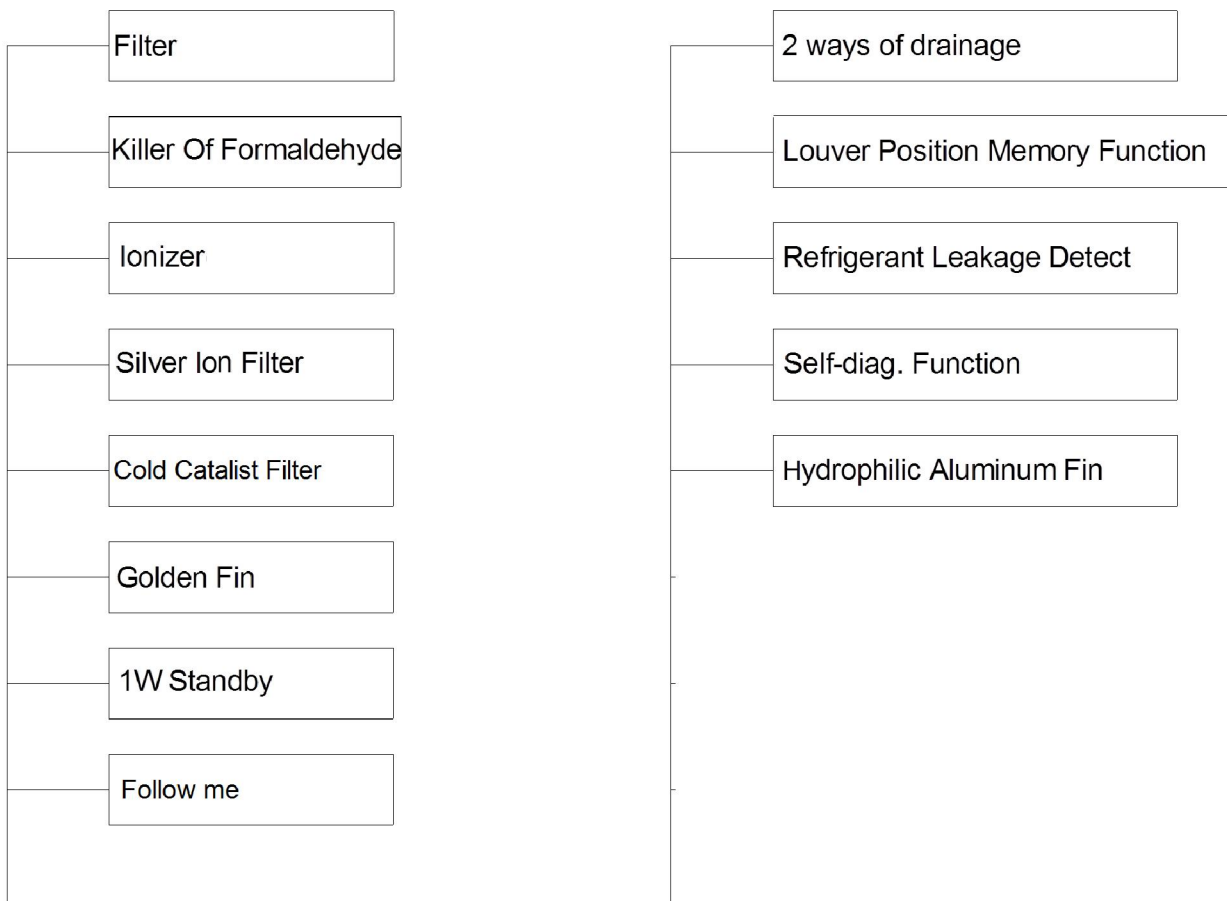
Filter

Killer Of Formaldehyde

Ionizer

Silver Ion Filter

Cold Catalist Filter

Golden Fin

1W Standby

Follow me

2 ways of drainage

Louver Position Memory Function

Refrigerant Leakage Detect

Self-diag. Function

Hydrophilic Aluminum Fin